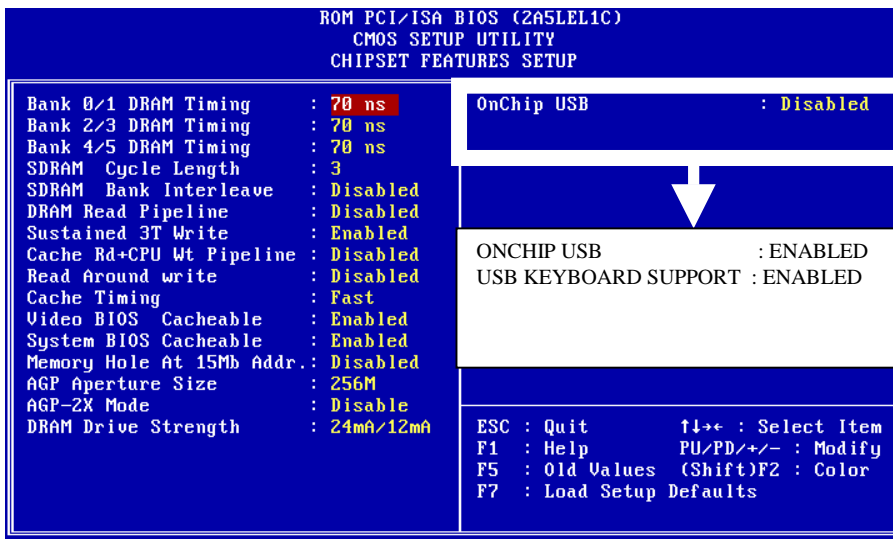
ROM PCI/ISA BIOS (2A5LEL1C)
CMOS SETUP UTILITY
CHIPSET FEATURES SETUP

Bank 0/1 DRAM Timing : 70 ns
Bank 2/3 DRAM Timing : 70 ns
Bank 4/5 DRAM Timing : 70 ns
SDRAM Cycle Length : 3
SDRAM Bank Interleave : Disabled
DRAM Read Pipeline : Disabled
Sustained 3T Write : Enabled
Cache Rd+CPU Wt Pipeline : Disabled
Read Around write : Disabled
Cache Timing : Fast
Video BIOS Cacheable : Enabled
System BIOS Cacheable : Enabled
Memory Hole At 15Mb Addr.: Disabled
AGP Aperture Size : 256M
AGP-2X Mode : Disable
DRAM Drive Strength : 24mA/12mA

OnChip USB : Disabled

ONCHIP USB : ENABLED
USB KEYBOARD SUPPORT : ENABLED

ESC : Quit ↑↓→← : Select Item
F1 : Help PU/PD/+/- : Modify
F5 : Old Values (Shift)F2 : Color
F7 : Load Setup Defaults